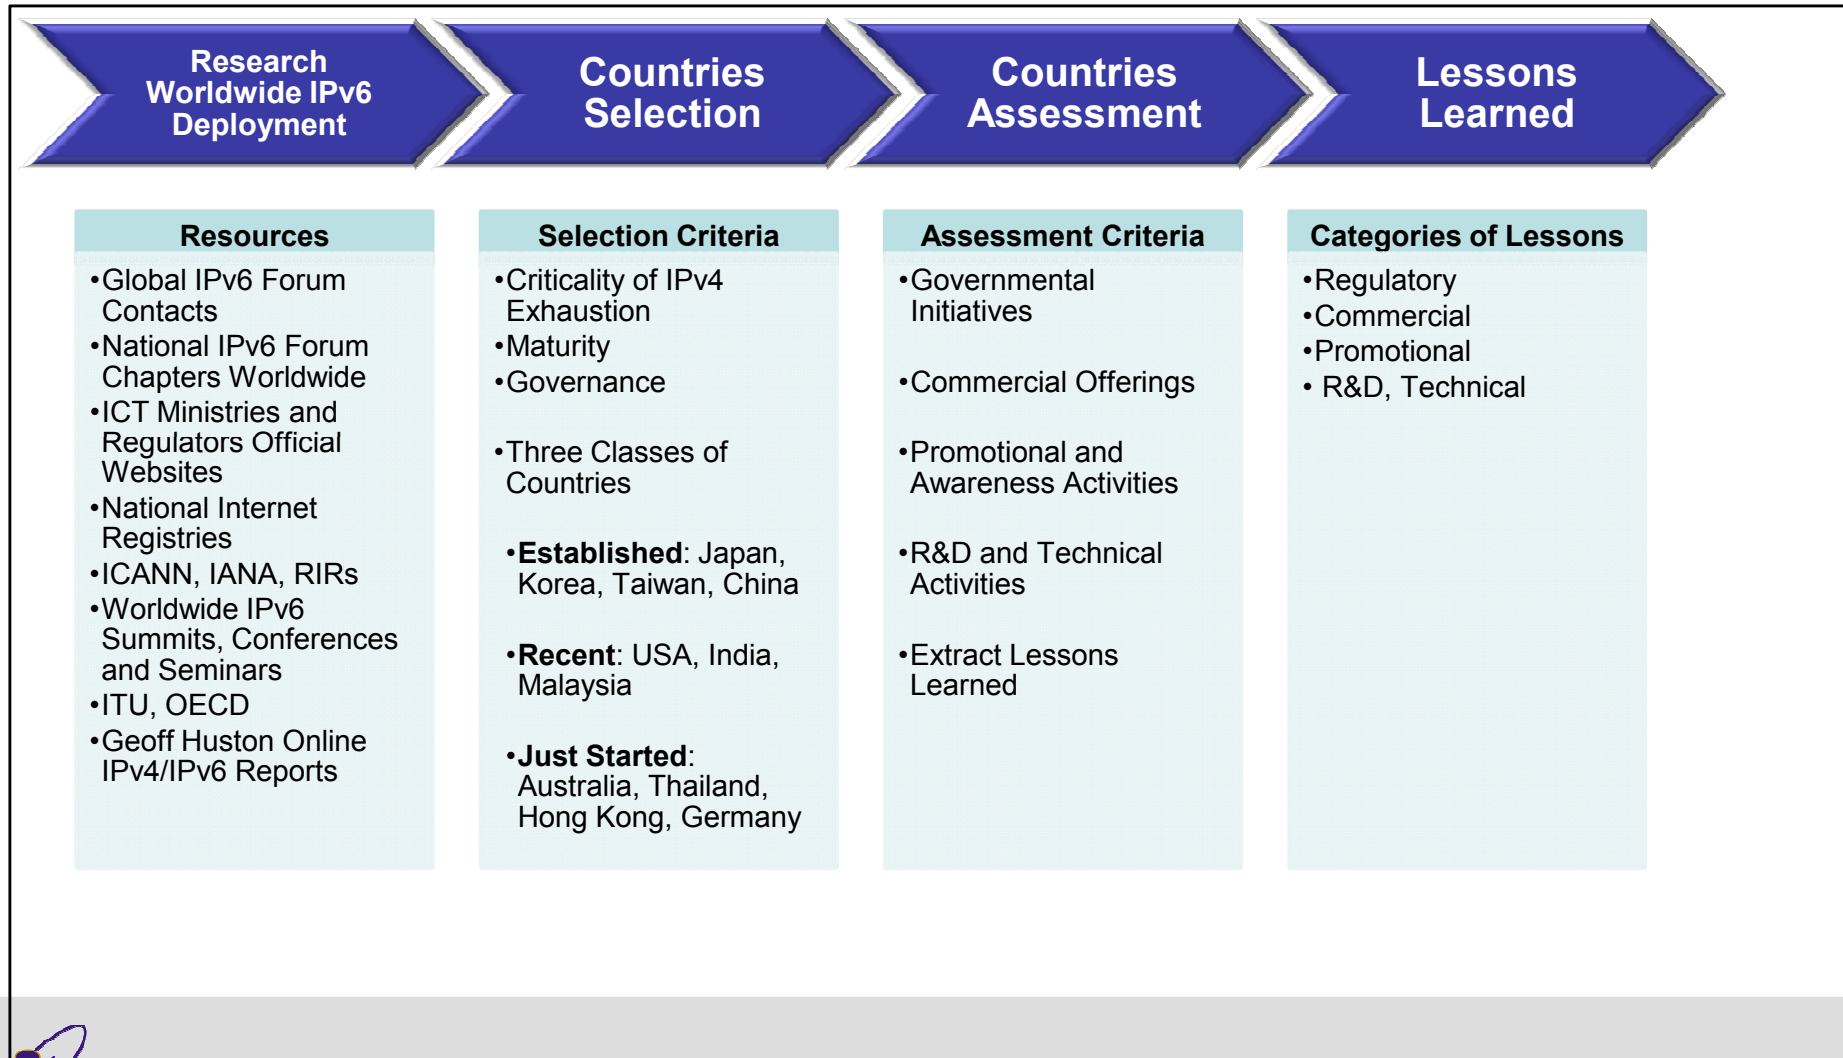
Research Worldwide IPv6 Deployment

Countries Selection

Countries Assessment

Lessons Learned

Resources
•Global IPv6 Forum Contacts
•National IPv6 Forum Chapters Worldwide
•ICT Ministries and Regulators Official Websites
•National Internet Registries
•ICANN, IANA, RIRs
•Worldwide IPv6 Summits, Conferences and Seminars
•ITU, OECD
•Geoff Huston Online IPv4/IPv6 Reports

Selection Criteria
•Criticality of IPv4 Exhaustion
•Maturity
•Governance

•Three Classes of Countries

•**Established**: Japan, Korea, Taiwan, China

•**Recent**: USA, India, Malaysia

•**Just Started**: Australia, Thailand, Hong Kong, Germany

Assessment Criteria
•Governmental Initiatives

•Commercial Offerings

•Promotional and Awareness Activities

•R&D and Technical Activities

•Extract Lessons Learned

Categories of Lessons
•Regulatory
•Commercial
•Promotional
• R&D, Technical